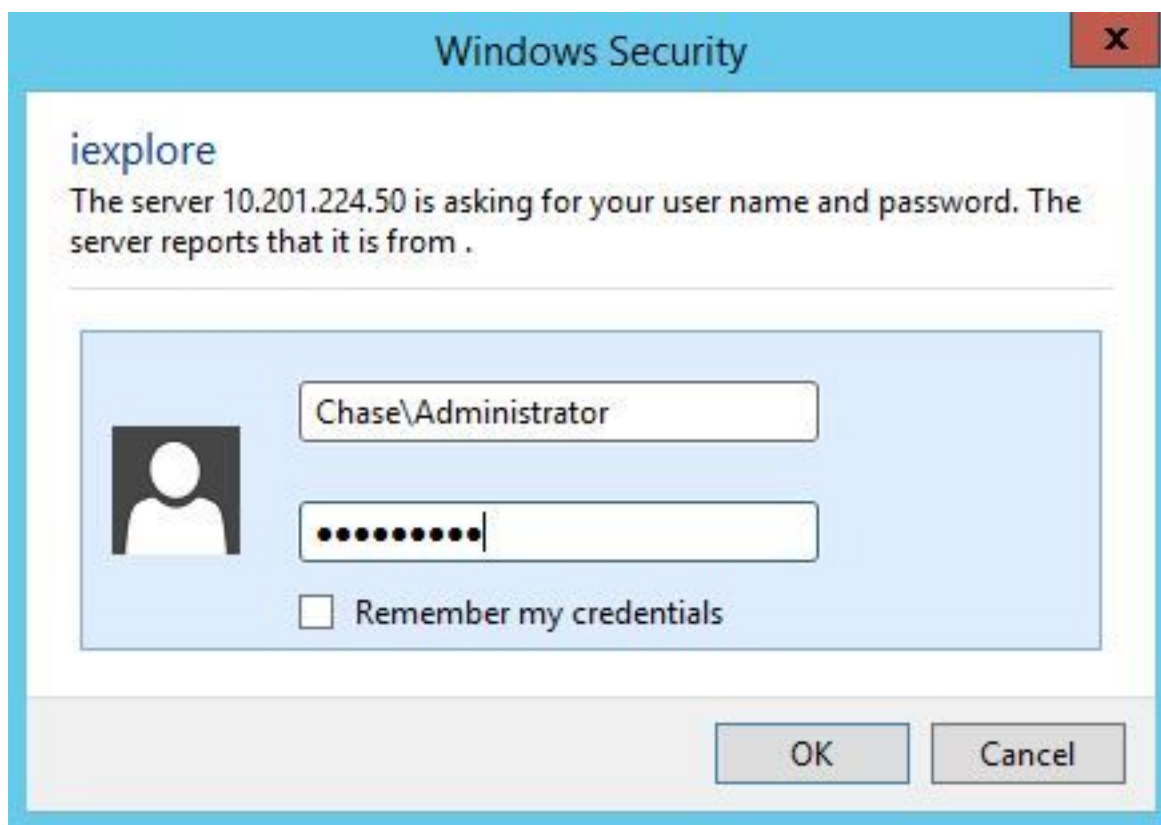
Windows Security

x

iexplore

The server 10.201.224.50 is asking for your user name and password. The server reports that it is from .

Chase\Administrator

••••••••••

Remember my credentials

OK

Cancel